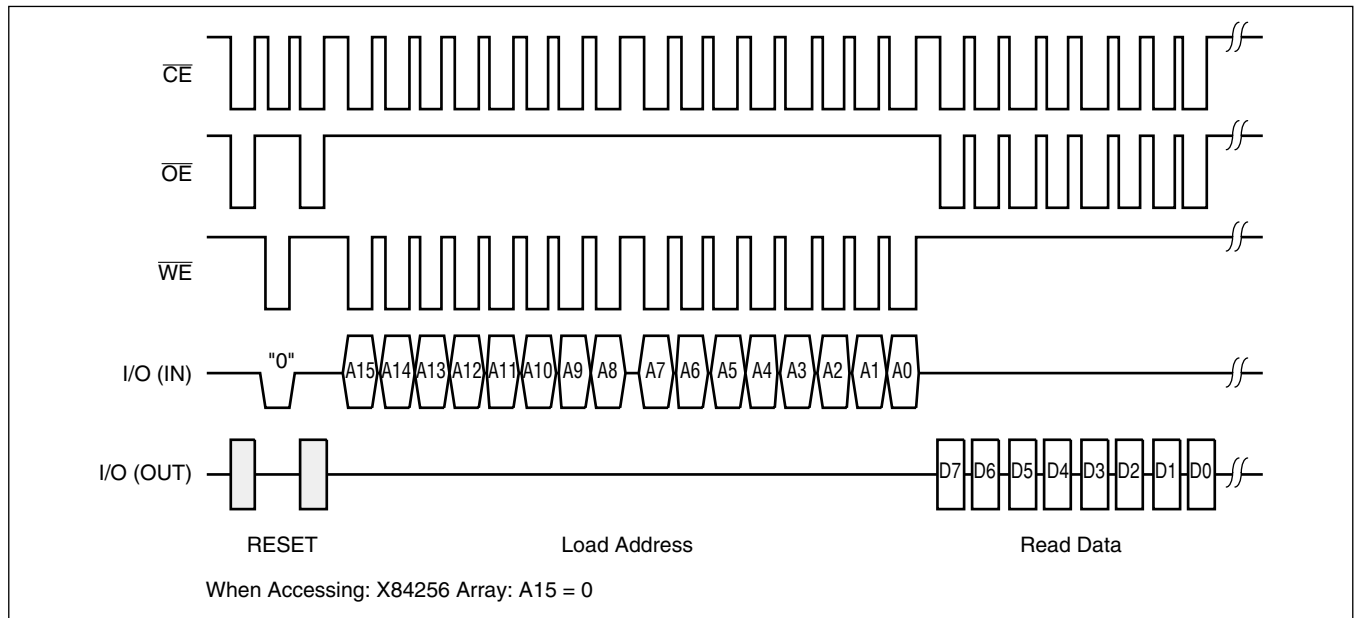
$\overline{CE}$

$\overline{OE}$

$\overline{WE}$

I/O (IN)

"0"

A15 A14 A13 A12 A11 A10 A9 A8 A7 A6 A5 A4 A3 A2 A1 A0

I/O (OUT)

D7 D6 D5 D4 D3 D2 D1 D0

RESET

Load Address

Read Data

When Accessing: X84256 Array: A15 = 0